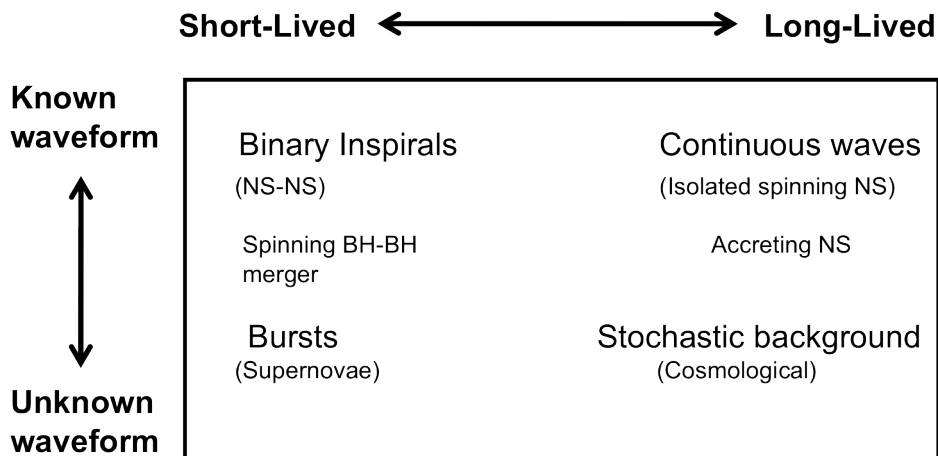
Short-Lived Long-Lived

Known waveform

Unknown waveform

Binary Inspirals
(NS-NS)

Spinning BH-BH merger

Continuous waves
(Isolated spinning NS)

Accreting NS

Bursts
(Supernovae)

Stochastic background
(Cosmological)